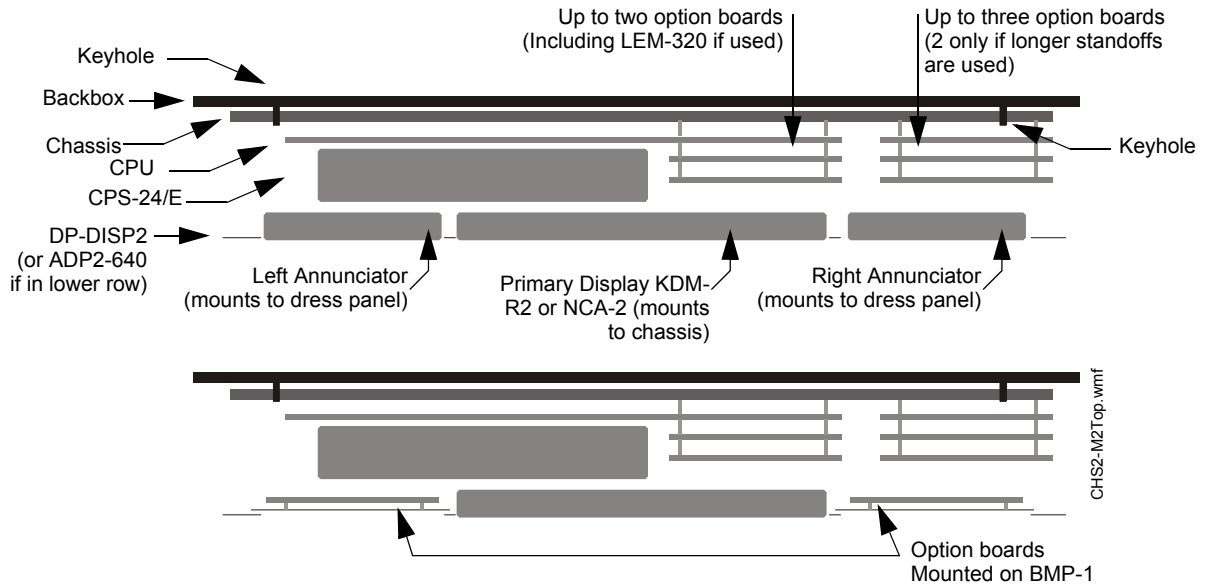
Up to two option boards (Including LEM-320 if used)

Up to three option boards (2 only if longer standoffs are used)

Keyhole

Backbox

Chassis

CPU

CPS-24/E

Keyhole

DP-DISP2 (or ADP2-640 if in lower row)

Left Annunciator (mounts to dress panel)

Primary Display KDM-R2 or NCA-2 (mounts to chassis)

Right Annunciator (mounts to dress panel)

CHS2-M2Top.wmf

Option boards Mounted on BMP-1